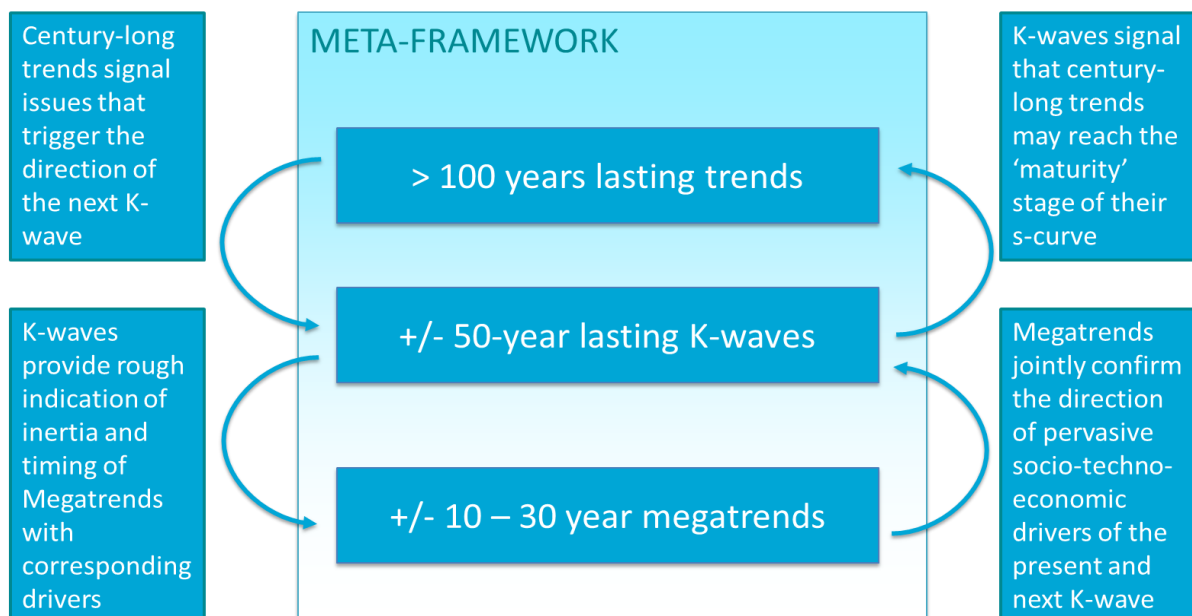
Century-long trends signal issues that trigger the direction of the next K-wave

META-FRAMEWORK

K-waves signal that century-long trends may reach the ‘maturity’ stage of their s-curve

> 100 years lasting trends

K-waves provide rough indication of inertia and timing of Megatrends with corresponding drivers

+/- 50-year lasting K-waves

Megatrends jointly confirm the direction of pervasive socio-techno-economic drivers of the present and next K-wave

+/- 10 – 30 year megatrends